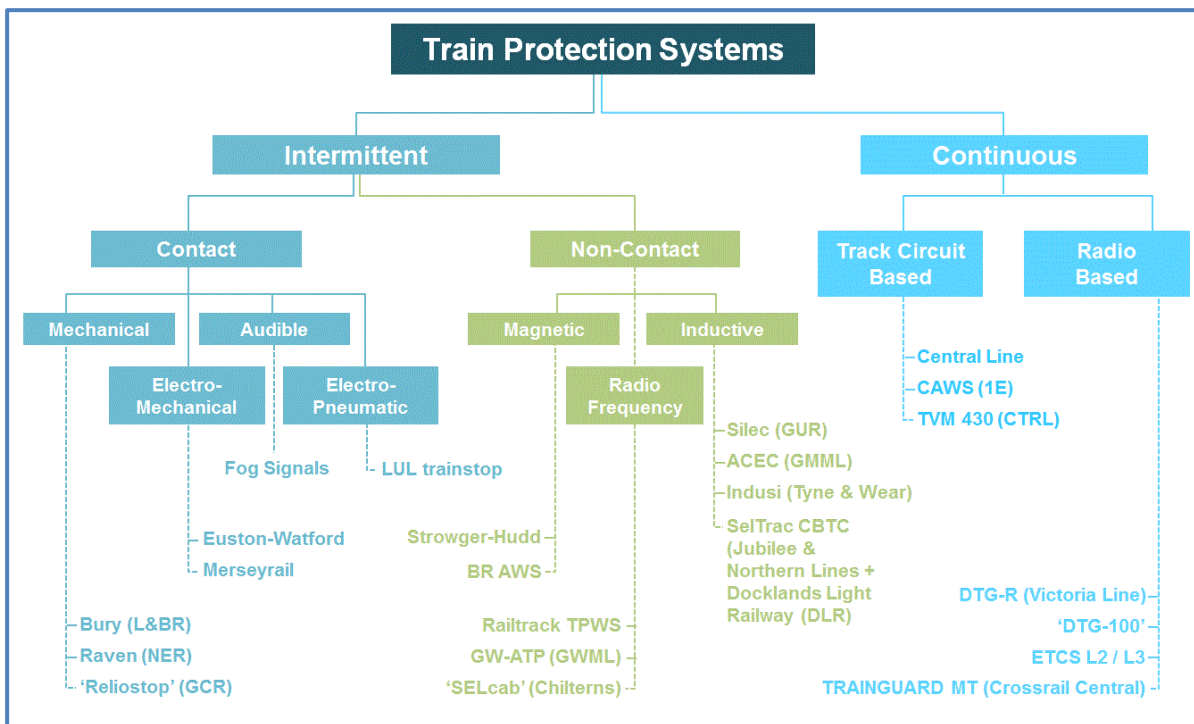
Train Protection Systems

Intermittent

Continuous

Contact

Non-Contact

Track Circuit Based

Radio Based

Mechanical

Audible

Magnetic

Inductive

Electro-Mechanical

Electro-Pneumatic

Radio Frequency

Central Line
CAWS (1E)
TVM 430 (CTRL)

Silec (GUR)
ACEC (GMML)
Indusi (Tyne & Wear)
SelTrac CBTC (Jubilee & Northern Lines + Docklands Light Railway (DLR)

Fog Signals

LUL trainstop

Euston-Watford
Merseyrail

Strowger-Hudd
BR AWS

Bury (L&BR)
Raven (NER)
'Reliostop' (GCR)

Railtrack TPWS
GW-ATP (GWML)
'SELcab' (Chilterns)

DTG-R (Victoria Line)
'DTG-100'
ETCS L2 / L3
TRAINGUARD MT (Crossrail Central)